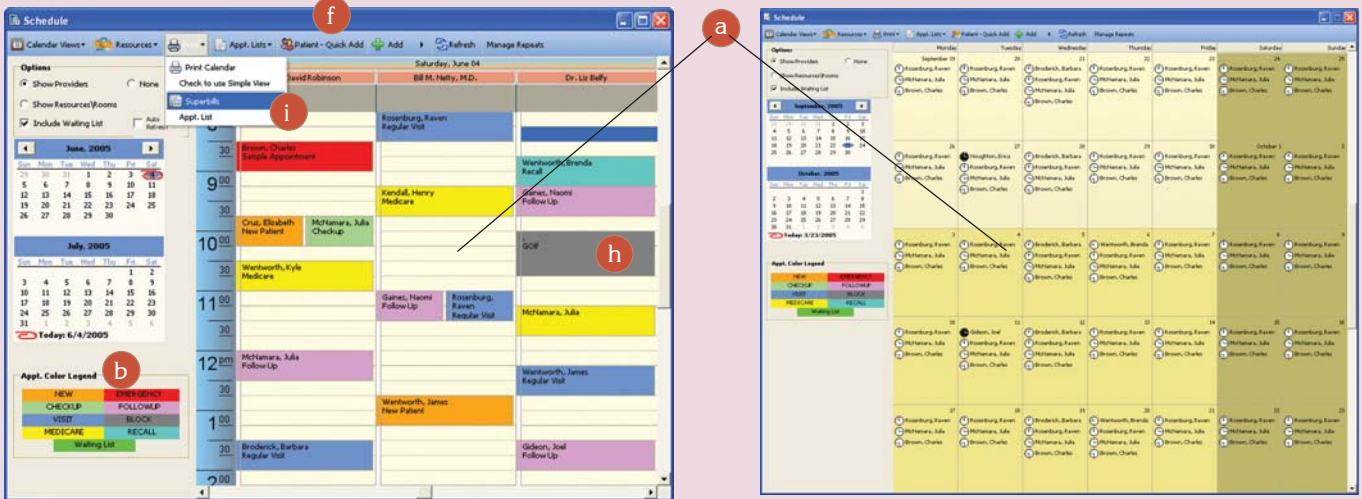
Schedule

f

Calendar Views ▾ Resources ▾ ▾ Appt. Lists ▾ Patient - Quick Add Add Refresh Manage Repeats

Print Calendar
Check to use Simple View
Superbills
Appt. List

i

Options
Show Providers None
Show Resources\Rooms
Include Waiting List Auto Refresh

June, 2005
| Sun | Mon | Tue | Wed | Thu | Fri | Sat |
|---|---|---|---|---|---|---|
| 29 | 30 | 31 | 1 | 2 | 3 | 4 |
| 5 | 6 | 7 | 8 | 9 | 10 | 11 |
| 12 | 13 | 14 | 15 | 16 | 17 | 18 |
| 19 | 20 | 21 | 22 | 23 | 24 | 25 |
| 26 | 27 | 28 | 29 | 30 | | |

July, 2005
| Sun | Mon | Tue | Wed | Thu | Fri | Sat |
|---|---|---|---|---|---|---|
| | | | | | 1 | 2 |
| 3 | 4 | 5 | 6 | 7 | 8 | 9 |
| 10 | 11 | 12 | 13 | 14 | 15 | 16 |
| 17 | 18 | 19 | 20 | 21 | 22 | 23 |
| 24 | 25 | 26 | 27 | 28 | 29 | 30 |
| 31 | 1 | 2 | 3 | 4 | 5 | 6 |

Today: 6/4/2005

b

Appt. Color Legend
| NEW | EMERGENCY |
|---|---|
| CHECKUP | FOLLOWUP |
| VISIT | BLOCK |
| MEDICARE | RECALL |
| Waiting List | |

Saturday, June 04
David Robinson | Bill M. Nelty, M.D. | Dr. Liz Belfy

30 9 00 30 10 00 30 11 00 30 12 pm 30 1 00 30

Brown, Charles Sample Appointment
Cruz, Elizabeth New Patient
McNamara, Julia Checkup
Wentworth, Kyle Medicare
McNamara, Julia Follow Up
Broderick, Barbara Regular Visit

Rosenburg, Raven Regular Visit
Kendall, Henry Medicare
Gaines, Naomi Follow Up
Rosenburg, Raven Regular Visit
Wentworth, James New Patient

Wentworth, Brenda Recall
Gaines, Naomi Follow Up
GOIF
McNamara, Julia
Wentworth, James Regular Visit
Gideon, Joel Follow Up

h

a

Schedule

Calendar Views ▾ Resources ▾ Print ▾ Appt. Lists ▾ Patient - Quick Add Add Refresh Manage Repeats

Options
Show Providers None
Show Resources\Rooms
Include Waiting List

September, 2005
October, 2005
Today: 3/23/2005

Appt. Color Legend
NEW EMERGENCY CHECKUP FOLLOWUP VISIT BLOCK MEDICARE RECALL Waiting List

Monday Tuesday Wednesday Thursday Friday Saturday Sunday

September 19 20 21 22 23 24 25
26 27 28 29 30 October 1 2
3 4 5 6 7 8 9
10 11 12 13 14 15 16
17 18 19 20 21 22 23

Rosenburg, Raven
McNamara, Julia
Brown, Charles
Houghton, Erica
Broderick, Barbara
Wentworth, Brenda
Gideon, Joel